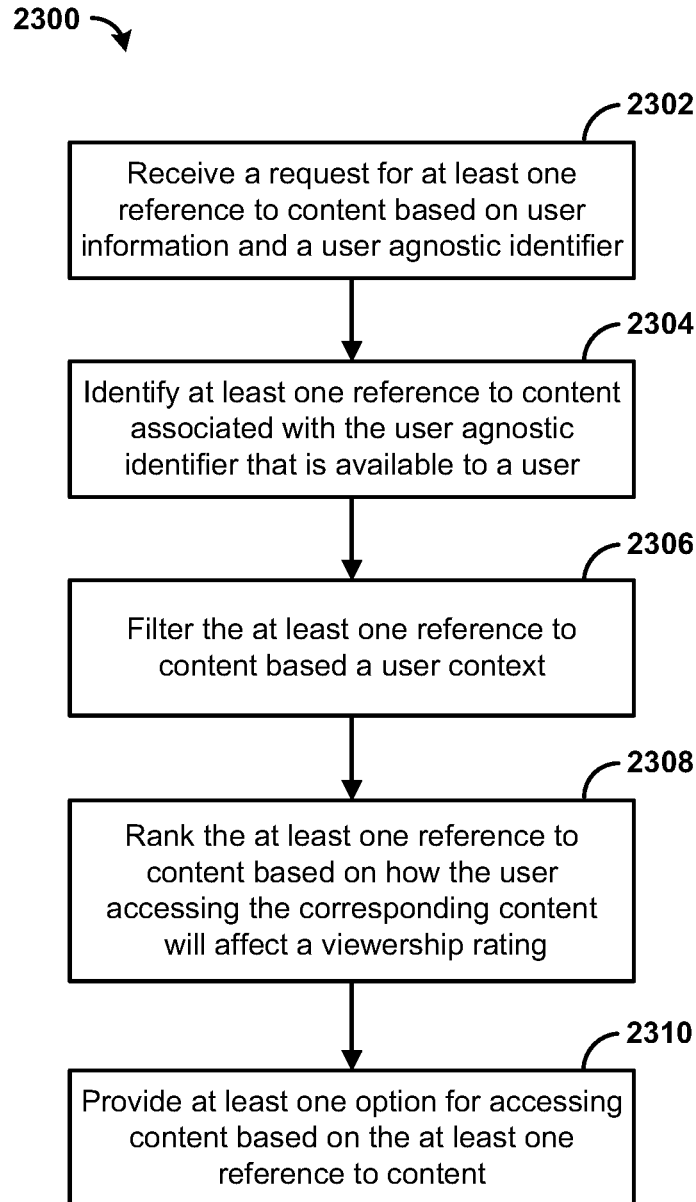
2300

2302

Receive a request for at least one reference to content based on user information and a user agnostic identifier

2304

Identify at least one reference to content associated with the user agnostic identifier that is available to a user

2306

Filter the at least one reference to content based a user context

2308

Rank the at least one reference to content based on how the user accessing the corresponding content will affect a viewership rating

2310

Provide at least one option for accessing content based on the at least one reference to content